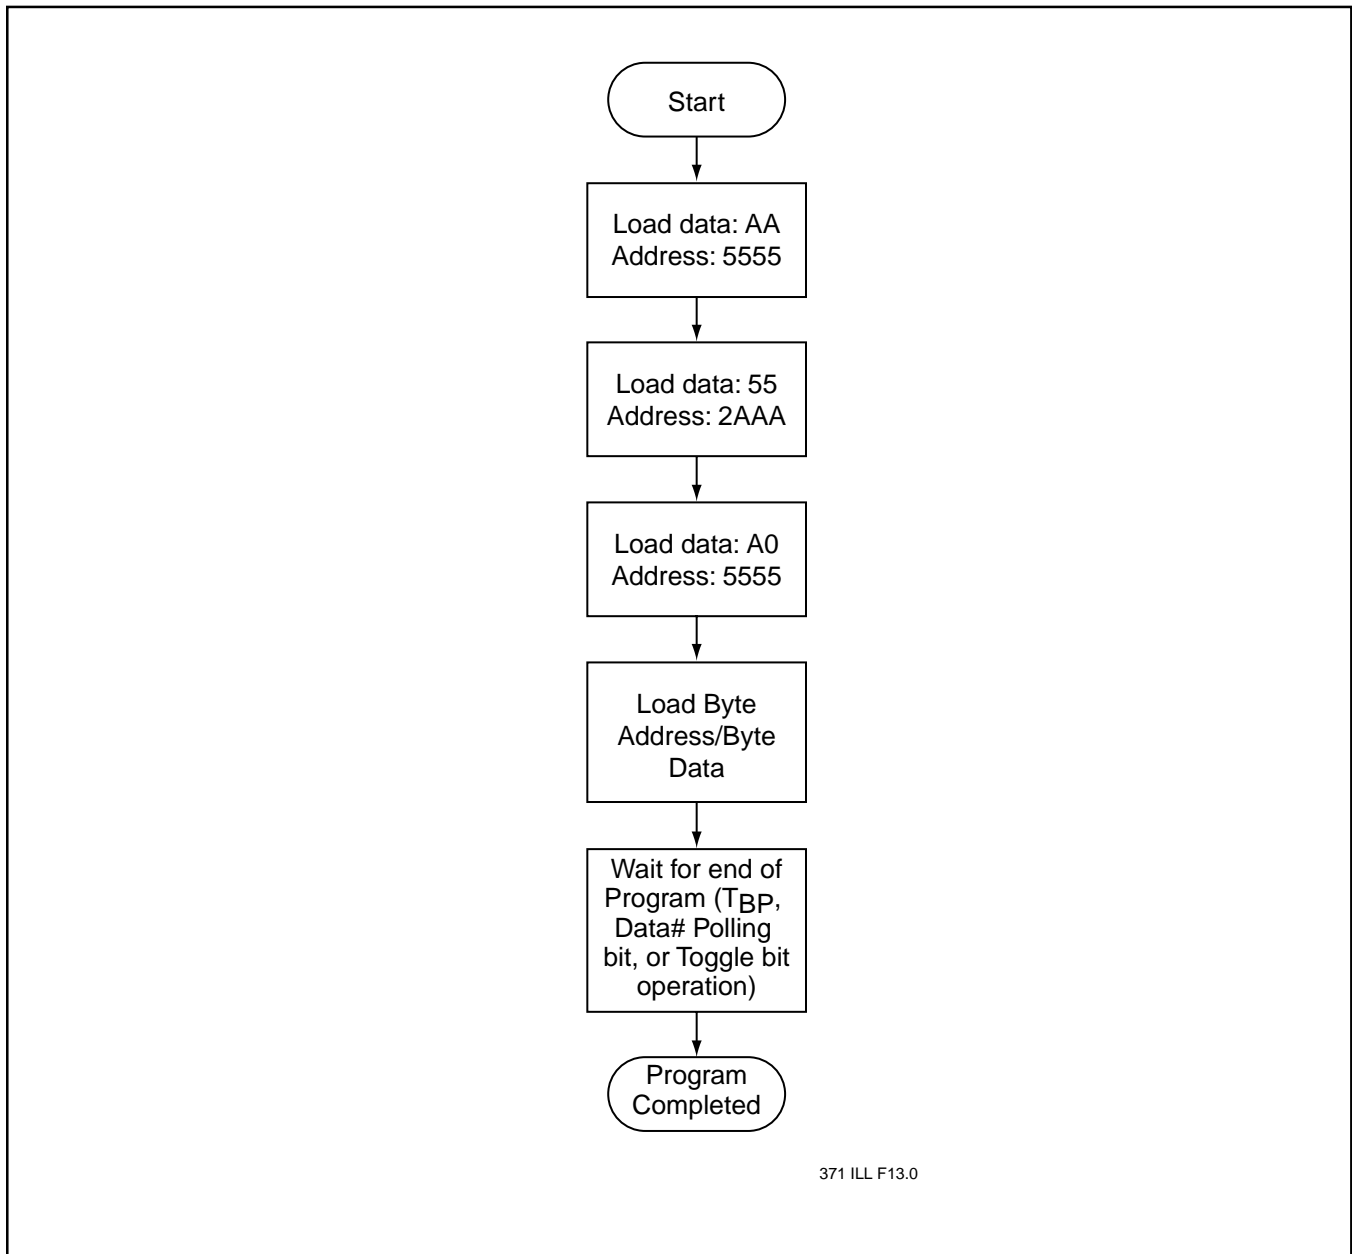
Start

Load data: AA
Address: 5555

Load data: 55
Address: 2AAA

Load data: A0
Address: 5555

Load Byte
Address/Byte
Data

Wait for end of
Program ($T_{BP}$,
Data# Polling
bit, or Toggle bit
operation)

Program
Completed

371 ILL F13.0